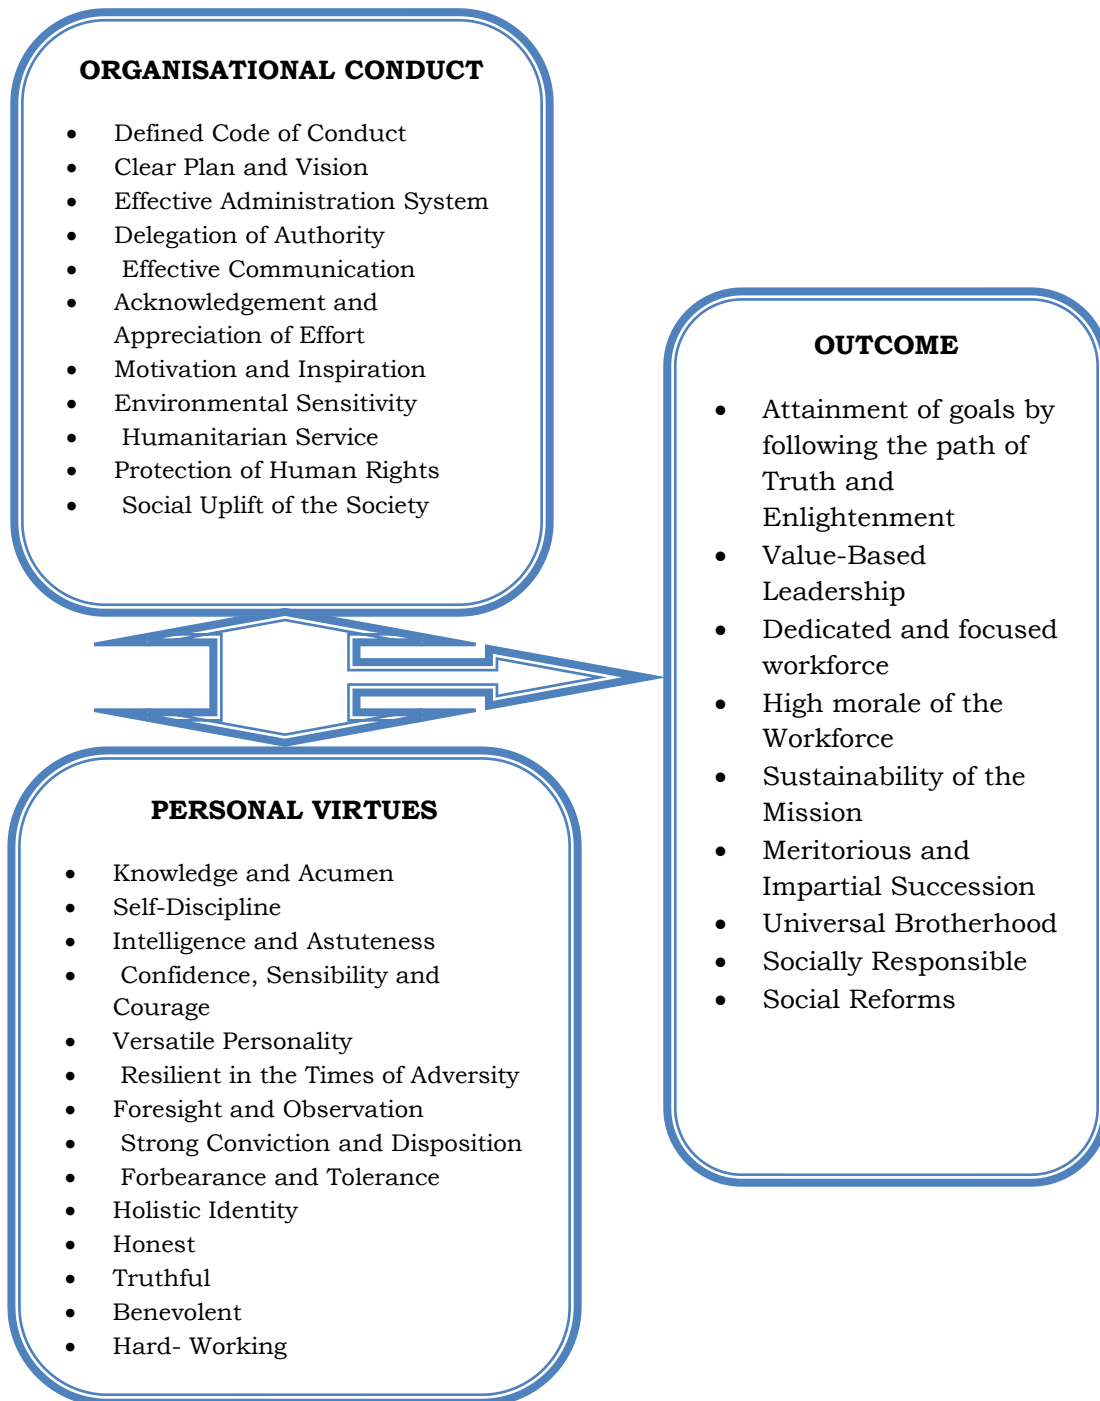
ORGANISATIONAL CONDUCT

- Defined Code of Conduct
- Clear Plan and Vision
- Effective Administration System
- Delegation of Authority
- Effective Communication
- Acknowledgement and Appreciation of Effort
- Motivation and Inspiration
- Environmental Sensitivity
- Humanitarian Service
- Protection of Human Rights
- Social Uplift of the Society

PERSONAL VIRTUES

- Knowledge and Acumen
- Self-Discipline
- Intelligence and Astuteness
- Confidence, Sensibility and Courage
- Versatile Personality
- Resilient in the Times of Adversity
- Foresight and Observation
- Strong Conviction and Disposition
- Forbearance and Tolerance
- Holistic Identity
- Honest
- Truthful
- Benevolent
- Hard- Working

OUTCOME

- Attainment of goals by following the path of Truth and Enlightenment
- Value-Based Leadership
- Dedicated and focused workforce
- High morale of the Workforce
- Sustainability of the Mission
- Meritorious and Impartial Succession
- Universal Brotherhood
- Socially Responsible
- Social Reforms